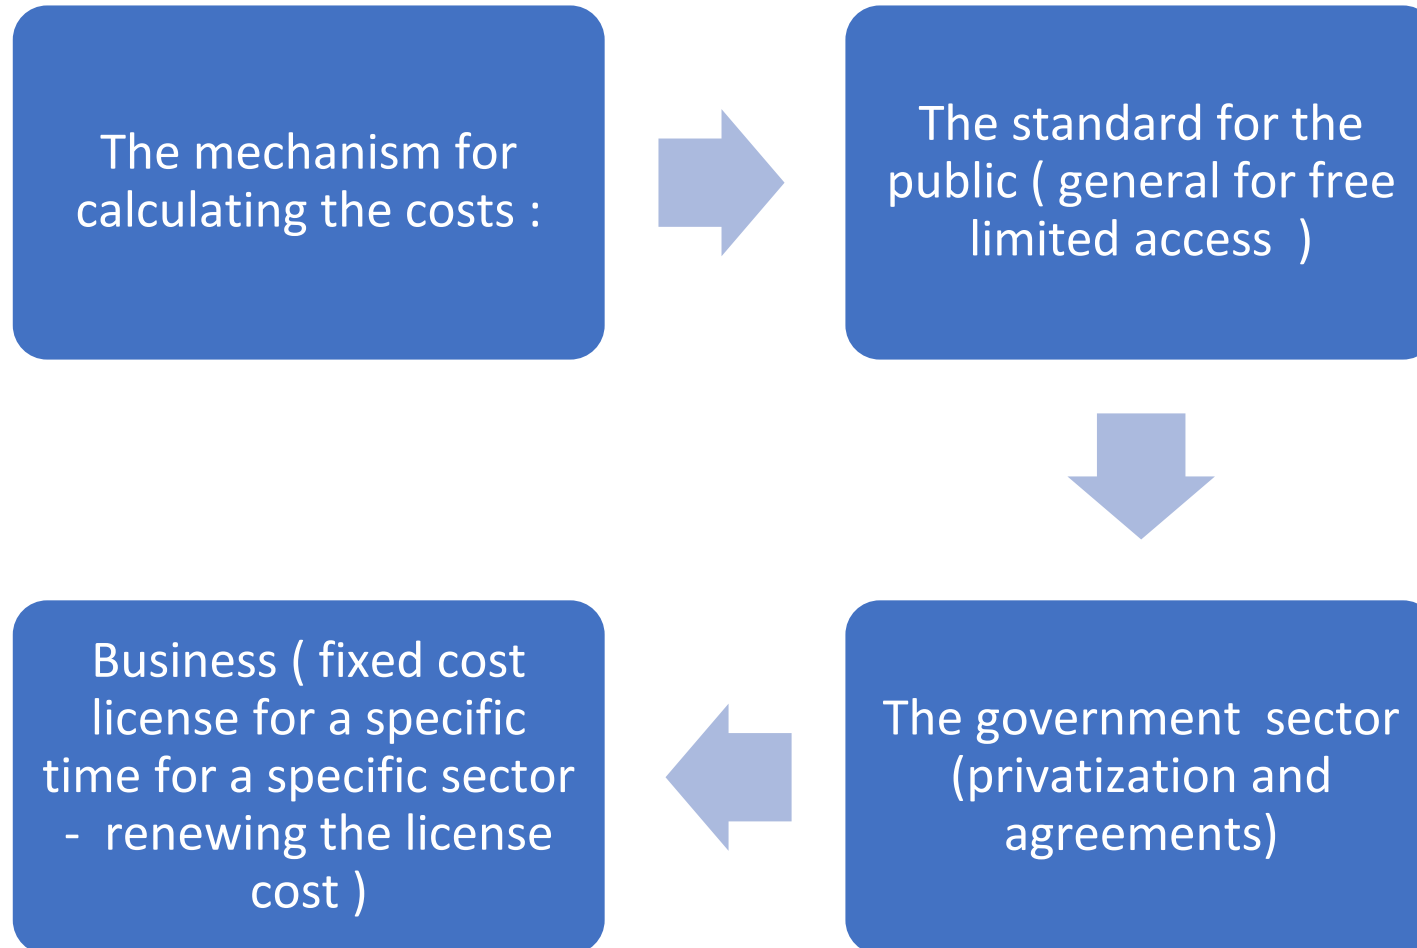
The mechanism for calculating the costs :

The standard for the public ( general for free limited access )

The government sector (privatization and agreements)

Business ( fixed cost license for a specific time for a specific sector - renewing the license cost )